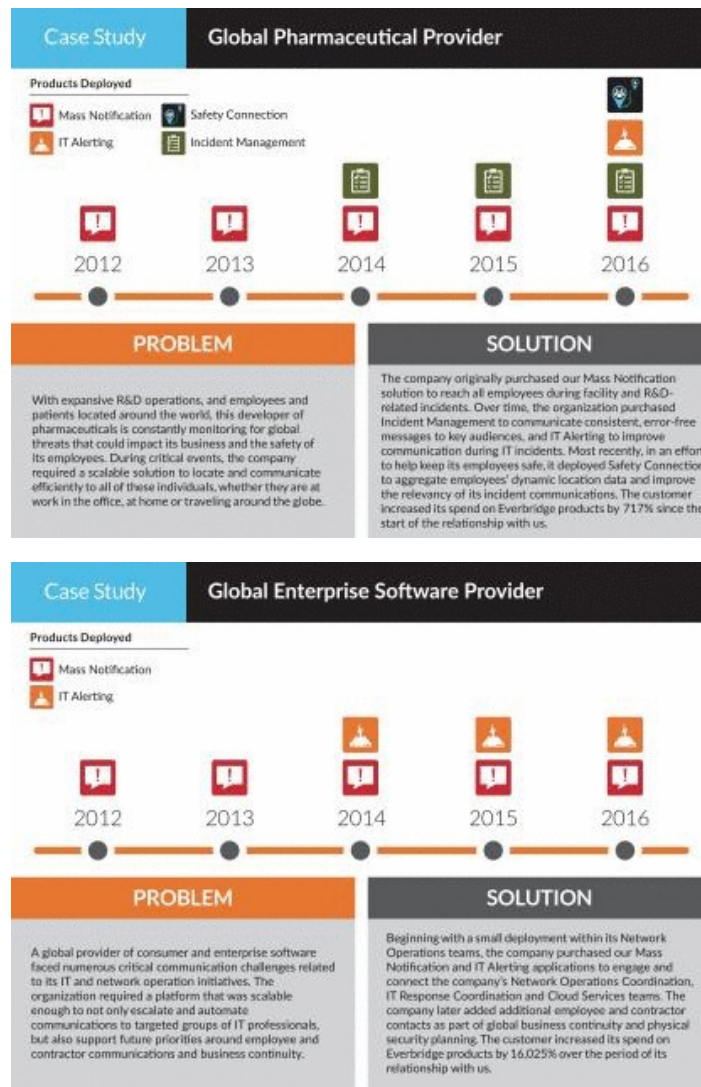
Case Study

Global Pharmaceutical Provider

Products Deployed

Mass Notification

Safety Connection

IT Alerting

Incident Management

2012

2013

2014

2015

2016

PROBLEM

With expansive R&D operations, and employees and patients located around the world, this developer of pharmaceuticals is constantly monitoring for global threats that could impact its business and the safety of its employees. During critical events, the company required a scalable solution to locate and communicate efficiently to all of these individuals, whether they are at work in the office, at home or traveling around the globe.

SOLUTION

The company originally purchased our Mass Notification solution to reach all employees during facility and R&D-related incidents. Over time, the organization purchased Incident Management to communicate consistent, error-free messages to key audiences, and IT Alerting to improve communication during IT incidents. Most recently, in an effor to help keep its employees safe, it deployed Safety Connection to aggregate employees' dynamic location data and improve the relevancy of its incident communications. The customer increased its spend on Everbridge products by 717% since the start of the relationship with us.

Case Study

Global Enterprise Software Provider

Products Deployed

Mass Notification

IT Alerting

2012

2013

2014

2015

2016

PROBLEM

A global provider of consumer and enterprise software faced numerous critical communication challenges related to its IT and network operation initiatives. The organization required a platform that was scalable enough to not only escalate and automate communications to targeted groups of IT professionals, but also support future priorities around employee and contractor communications and business continuity.

SOLUTION

Beginning with a small deployment within its Network Operations teams, the company purchased our Mass Notification and IT Alerting applications to engage and connect the company's Network Operations Coordination, IT Response Coordination and Cloud Services teams. The company later added additional employee and contractor contacts as part of global business continuity and physical security planning. The customer increased its spend on Everbridge products by 16,025% over the period of its relationship with us.